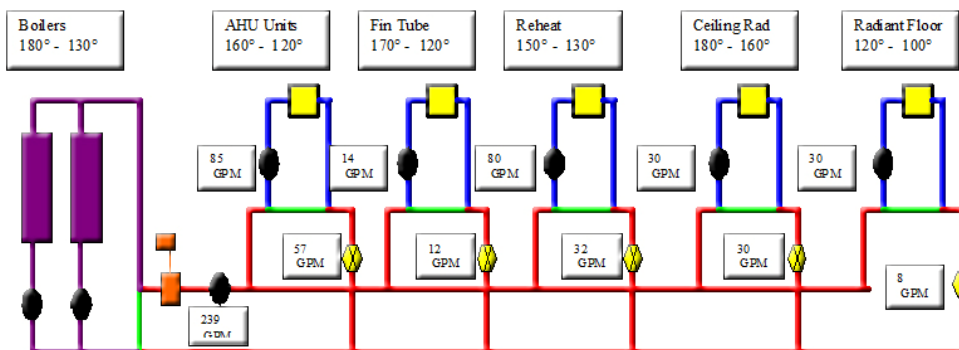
Boilers
180° - 130°

AHU Units
160° - 120°

Fin Tube
170° - 120°

Reheat
150° - 130°

Ceiling Rad
180° - 160°

Radiant Floor
120° - 100°

85 GPM

14 GPM

80 GPM

30 GPM

30 GPM

57 GPM

12 GPM

32 GPM

30 GPM

8 GPM

239 GPM